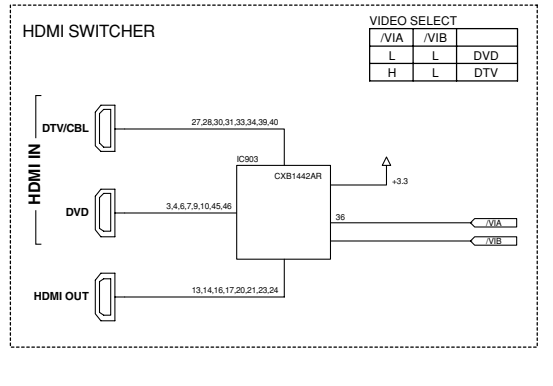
HDMI SWITCHER

VIDEO SELECT

| /VIA | /VIB | |
|---|---|---|
| L | L | DVD |
| H | L | DTV |

HDMI IN

DTV/CBL

27,28,30,31,33,34,39,40

IC903

CXB1442AR

+3.3

DVD

3,4,6,7,9,10,45,46

36

/VIA

/VIB

HDMI OUT

13,14,16,17,20,21,23,24